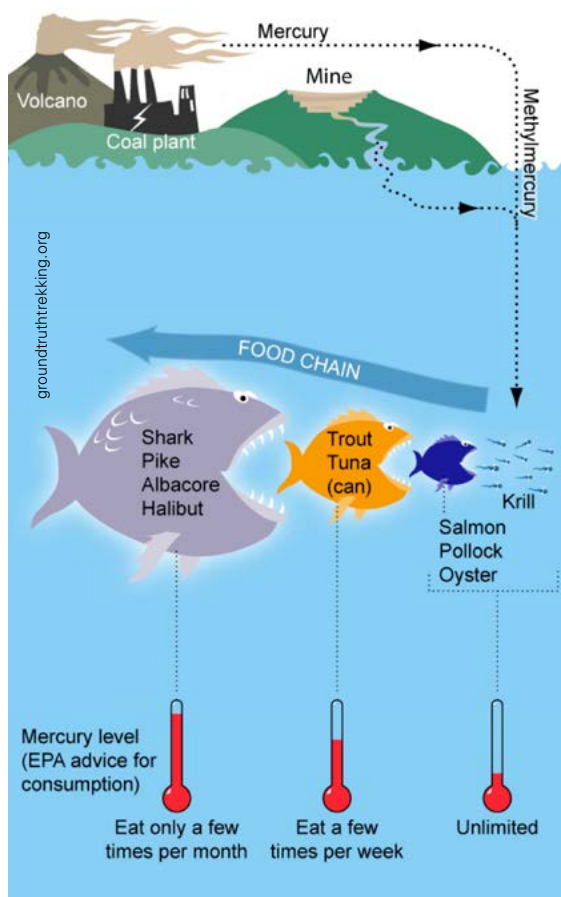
Mercury

Volcano

Coal plant

Mine

Methylmercury

groundtruthtrekking.org

FOOD CHAIN

Shark
Pike
Albacore
Halibut

Trout
Tuna
(can)

Krill

Salmon
Pollock
Oyster

Mercury level
(EPA advice for consumption)

Eat only a few times per month

Eat a few times per week

Unlimited